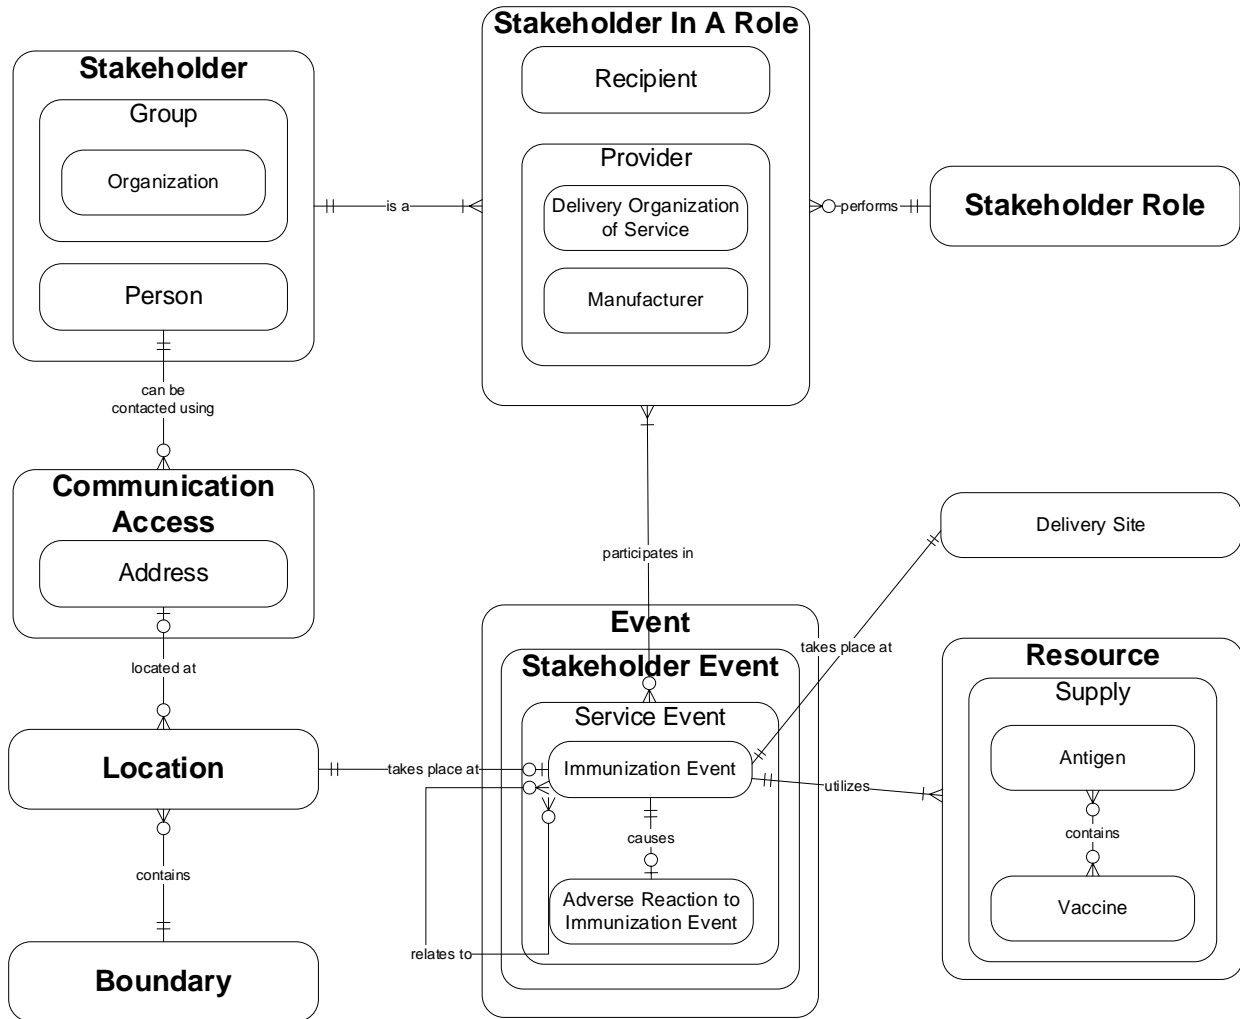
Stakeholder

Group

Organization

Person

Stakeholder In A Role

Recipient

Provider

Delivery Organization of Service

Manufacturer

is a

performs

Stakeholder Role

can be contacted using

Communication Access

Address

located at

Location

contains

Boundary

participates in

Delivery Site

Event

Stakeholder Event

Service Event

Immunization Event

causes

Adverse Reaction to Immunization Event

takes place at

takes place at

relates to

utilizes

Resource

Supply

Antigen

contains

Vaccine